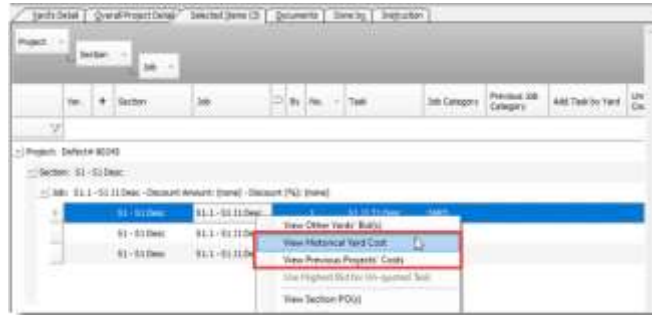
Yard's Detail | Overall Project Detail | Selected Items (3) | Documents | Done by | Instruction

Project

Section

Job

Ver. | + | Section | Job | | By | No. | Task | Job Category | Previous Job Category | Add Task by Yard | Un Co

Project: Defect# 80345

Section: S1 - S1 Desc

Job: S1.1 - S1.11 Desc - Discount Amount: (none) - Discount (%): (none)

S1 - S1 Desc | S1.1 - S1.11 Desc | 1 | S1.11 Desc | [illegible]

S1 - S1 Desc | S1.1 - S1.11 Desc

S1 - S1 Desc | S1.1 - S1.11 Desc

View Other Yards' Bid(s)
View Historical Yard Cost
View Previous Projects' Costs
Use Highest Bid for Un-quoted Task
View Section PO(s)